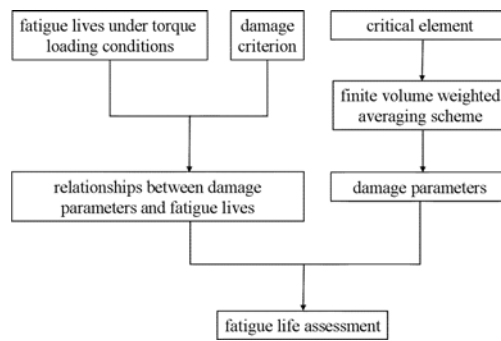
fatigue lives under torque loading conditions

damage criterion

critical element

finite volume weighted averaging scheme

relationships between damage parameters and fatigue lives

damage parameters

fatigue life assessment